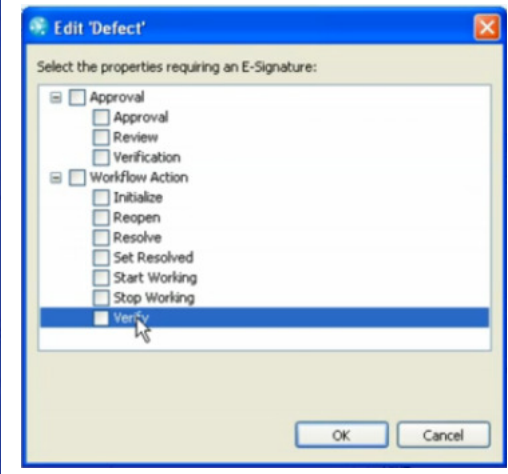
Edit 'Defect'

Select the properties requiring an E-Signature:

Approval
Approval
Review
Verification
Workflow Action
Initialize
Reopen
Resolve
Set Resolved
Start Working
Stop Working
Verify

OK
Cancel